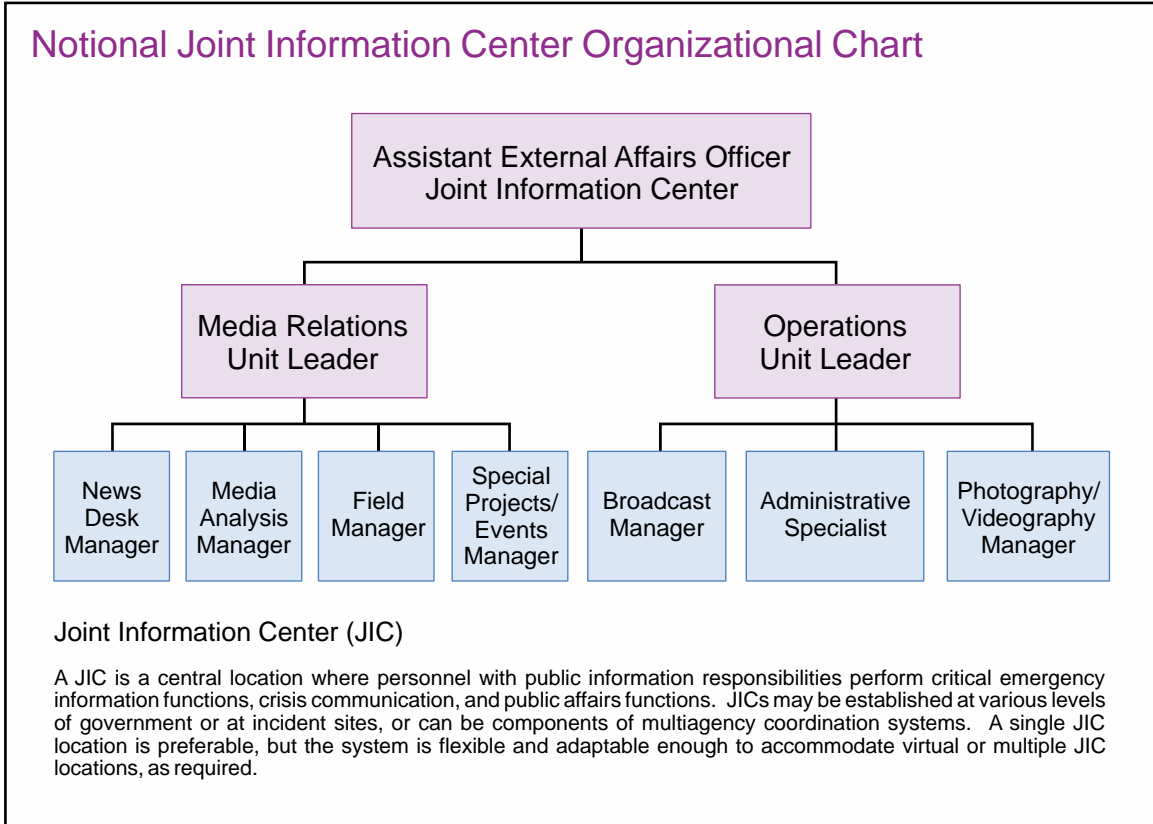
Notional Joint Information Center Organizational Chart

Assistant External Affairs Officer
Joint Information Center

Media Relations
Unit Leader

Operations
Unit Leader

News Desk Manager

Media Analysis Manager

Field Manager

Special Projects/ Events Manager

Broadcast Manager

Administrative Specialist

Photography/ Videography Manager

Joint Information Center (JIC)

A JIC is a central location where personnel with public information responsibilities perform critical emergency information functions, crisis communication, and public affairs functions. JICs may be established at various levels of government or at incident sites, or can be components of multiagency coordination systems. A single JIC location is preferable, but the system is flexible and adaptable enough to accommodate virtual or multiple JIC locations, as required.